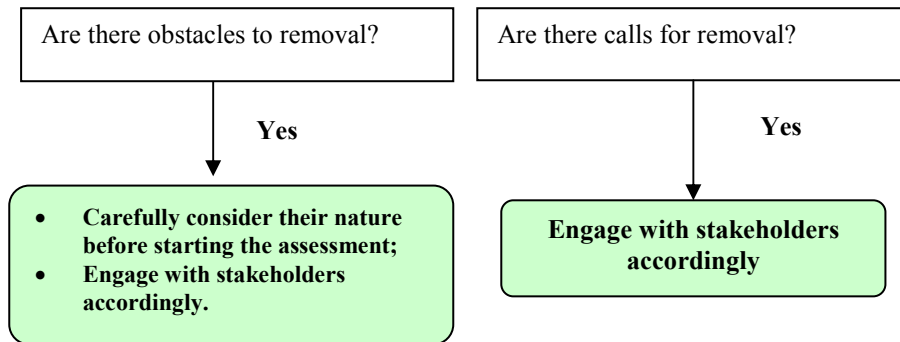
Are there obstacles to removal?

Yes

- Carefully consider their nature before starting the assessment;
- Engage with stakeholders accordingly.

Are there calls for removal?

Yes

Engage with stakeholders accordingly